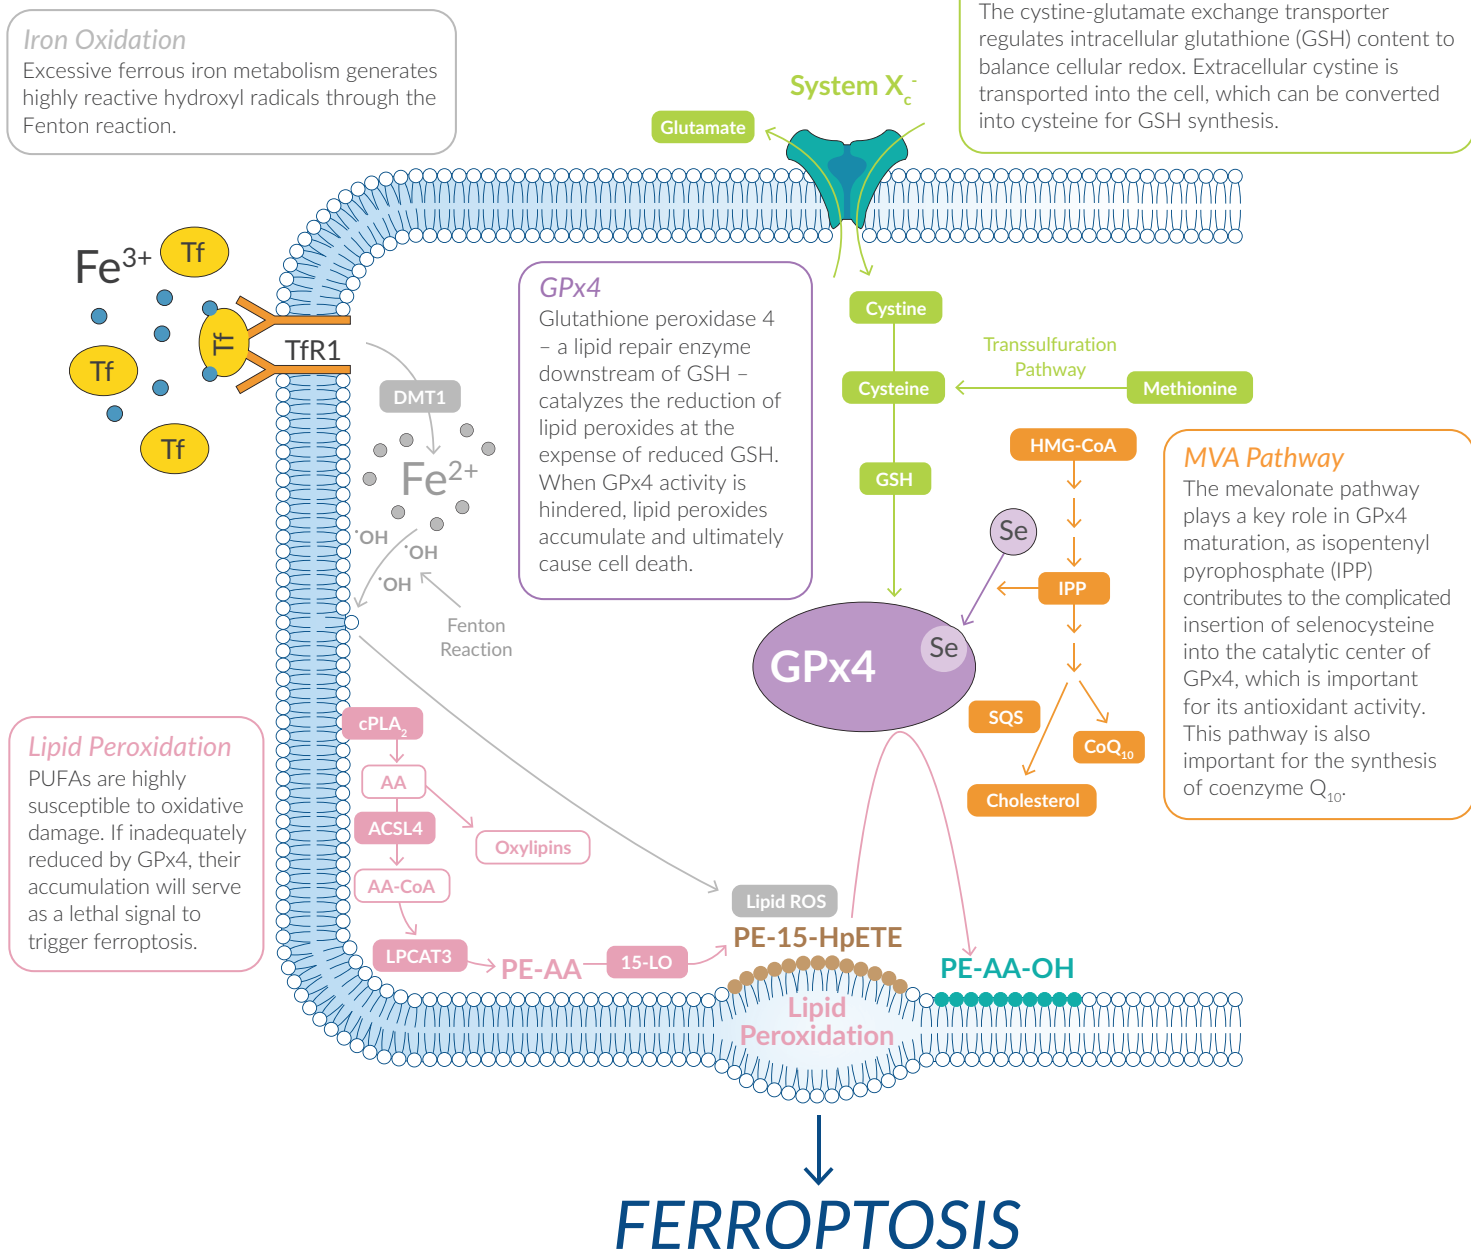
Iron Oxidation
Excessive ferrous iron metabolism generates highly reactive hydroxyl radicals through the Fenton reaction.

The cystine-glutamate exchange transporter regulates intracellular glutathione (GSH) content to balance cellular redox. Extracellular cystine is transported into the cell, which can be converted into cysteine for GSH synthesis.

System $X_c^-$

Glutamate

$Fe^{3+}$

Tf

Tf

Tf

Tf

TfR1

DMT1

$Fe^{2+}$

$^{\cdot}OH$

$^{\cdot}OH$

$^{\cdot}OH$

Fenton Reaction

GPx4
Glutathione peroxidase 4 – a lipid repair enzyme downstream of GSH – catalyzes the reduction of lipid peroxides at the expense of reduced GSH. When GPx4 activity is hindered, lipid peroxides accumulate and ultimately cause cell death.

Cystine

Transsulfuration Pathway

Cysteine

Methionine

HMG-CoA

GSH

Se

IPP

GPx4

Se

MVA Pathway
The mevalonate pathway plays a key role in GPx4 maturation, as isopentenyl pyrophosphate (IPP) contributes to the complicated insertion of selenocysteine into the catalytic center of GPx4, which is important for its antioxidant activity. This pathway is also important for the synthesis of coenzyme $Q_{10}$.

SQS

$CoQ_{10}$

Cholesterol

Lipid Peroxidation
PUFAs are highly susceptible to oxidative damage. If inadequately reduced by GPx4, their accumulation will serve as a lethal signal to trigger ferroptosis.

$cPLA_2$

AA

ACSL4

Oxylipins

AA-CoA

Lipid ROS

LPCAT3

PE-AA

15-LO

PE-15-HpETE

PE-AA-OH

Lipid Peroxidation

FERROPTOSIS